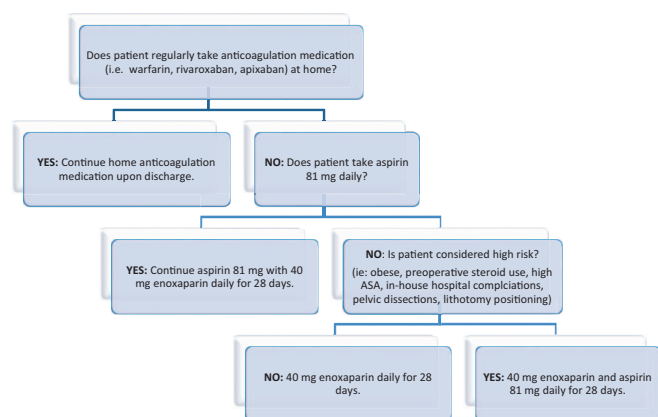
Does patient regularly take anticoagulation medication (i.e. warfarin, rivaroxaban, apixaban) at home?

YES: Continue home anticoagulation medication upon discharge.

NO: Does patient take aspirin 81 mg daily?

YES: Continue aspirin 81 mg with 40 mg enoxaparin daily for 28 days.

NO: Is patient considered high risk?
(ie: obese, preoperative steroid use, high ASA, in-house hospital complciations, pelvic dissections, lithotomy positioning)

NO: 40 mg enoxaparin daily for 28 days.

YES: 40 mg enoxaparin and aspirin 81 mg daily for 28 days.